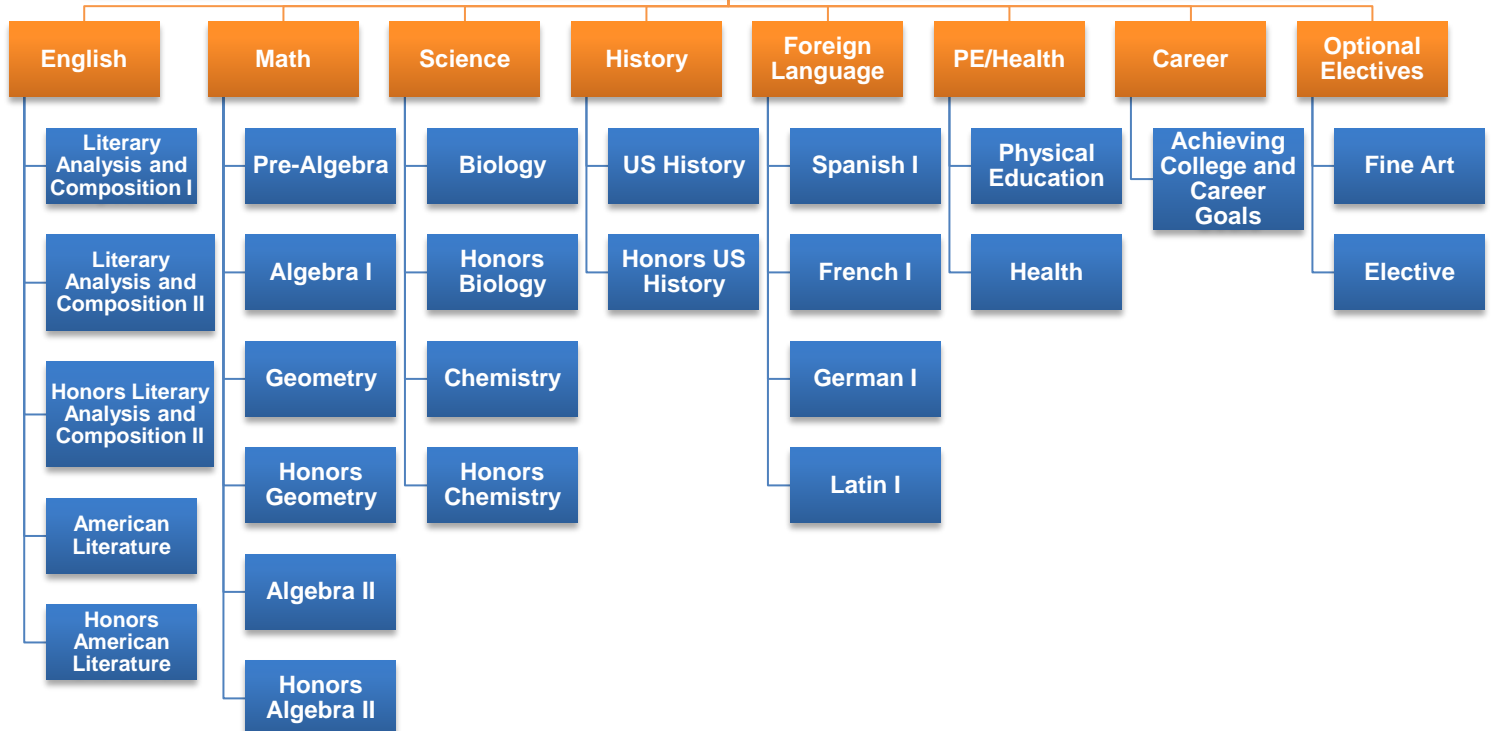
English

Literary Analysis and Composition I

Literary Analysis and Composition II

Honors Literary Analysis and Composition II

American Literature

Honors American Literature

Math

Pre-Algebra

Algebra I

Geometry

Honors Geometry

Algebra II

Honors Algebra II

Science

Biology

Honors Biology

Chemistry

Honors Chemistry

History

US History

Honors US History

Foreign Language

Spanish I

French I

German I

Latin I

PE/Health

Physical Education

Health

Career

Achieving College and Career Goals

Optional Electives

Fine Art

Elective